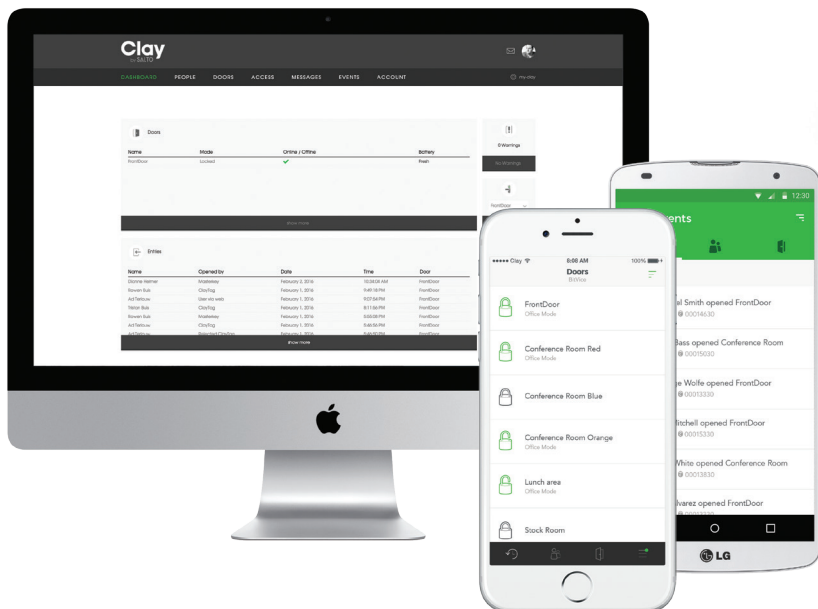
Clay
by SALTO

DASHBOARD PEOPLE DOORS ACCESS MESSAGES EVENTS ACCOUNT

my clay

Doors

| Name | Mode | Online / Offline | Battery |
|---|---|---|---|
| FrontDoor | Locked | ✓ | Fresh |

Show more

0 Warnings

No Warnings

FrontDoor

Entries

| Name | Opened by | Date | Time | Door |
|---|---|---|---|---|
| Dionne Helmer | Mobilekey | February 2, 2016 | 10:34:08 AM | FrontDoor |
| Rowen Rub | ClayTag | February 1, 2016 | 5:46:16 PM | FrontDoor |
| Ad Terbow | User via web | February 1, 2016 | 5:07:54 PM | FrontDoor |
| Trevor Rub | ClayTag | February 1, 2016 | 5:11:56 PM | FrontDoor |
| Rowen Rub | Mobilekey | February 1, 2016 | 5:03:08 PM | FrontDoor |
| Ad Terbow | ClayTag | February 1, 2016 | 5:46:56 PM | FrontDoor |
| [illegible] | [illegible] | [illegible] | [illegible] | FrontDoor |

Show more

12:30

ents

el Smith opened FrontDoor
00014630

Bass opened Conference Room
00015030

e Wolfe opened FrontDoor
00013330

itchell opened FrontDoor
00015330

White opened Conference Room
00013830

lvarez opened FrontDoor

LG

••••• Clay 8:08 AM 100%

Doors
BiDrive

FrontDoor
Office Mode

Conference Room Red
Office Mode

Conference Room Blue

Conference Room Orange
Office Mode

Lunch area
Office Mode

Stock Room